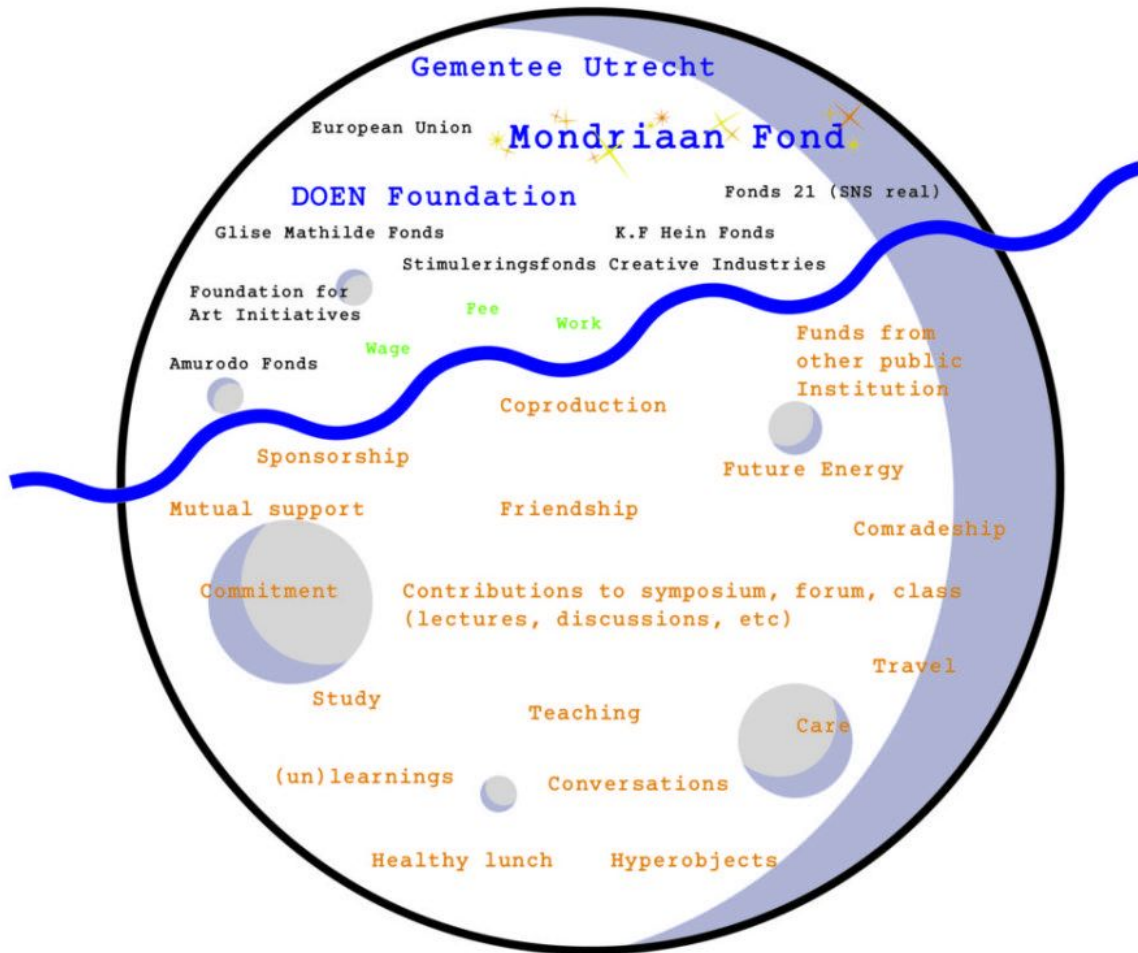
Gementee Utrecht

European Union

Mondriaan Fond

DOEN Foundation

Fonds 21 (SNS real)

Glise Mathilde Fonds

K.F Hein Fonds

Stimuleringsfonds Creative Industries

Foundation for Art Initiatives

Fee

Work

Wage

Amurodo Fonds

Funds from other public Institution

Coproduction

Sponsorship

Future Energy

Mutual support

Friendship

Comradeship

Commitment

Contributions to symposium, forum, class (lectures, discussions, etc)

Travel

Study

Teaching

Care

(un)learnings

Conversations

Healthy lunch

Hyperobjects